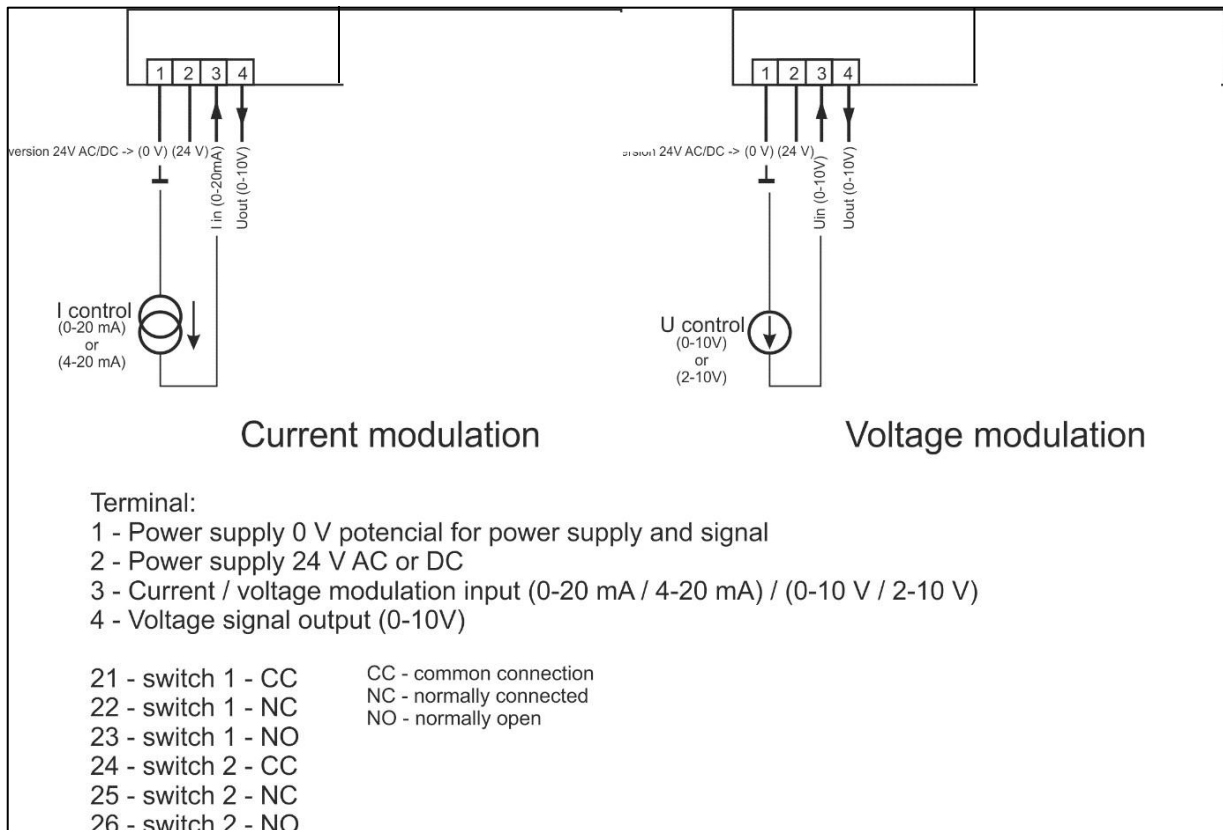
1 2 3 4

version 24V AC/DC -> (0 V) (24 V) I in (0-20mA) Uout (0-10V)

I control
(0-20 mA)
or
(4-20 mA)

Current modulation

1 2 3 4

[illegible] 24V AC/DC -> (0 V) (24 V) Uin (0-10V) Uout (0-10V)

U control
(0-10V)
or
(2-10V)

Voltage modulation

Terminal:
1 - Power supply 0 V potencial for power supply and signal
2 - Power supply 24 V AC or DC
3 - Current / voltage modulation input (0-20 mA / 4-20 mA) / (0-10 V / 2-10 V)
4 - Voltage signal output (0-10V)

21 - switch 1 - CC
22 - switch 1 - NC
23 - switch 1 - NO
24 - switch 2 - CC
25 - switch 2 - NC
26 - switch 2 - NO

CC - common connection
NC - normally connected
NO - normally open